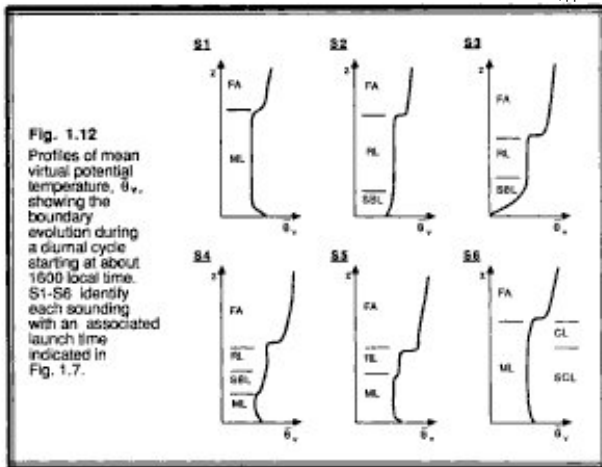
Fig. 1.12
Profiles of mean virtual potential temperature, $\theta_v$, showing the boundary evolution during a diurnal cycle starting at about 1600 local time. S1-S6 identify each sounding with an associated launch time indicated in Fig. 1.7.

S1
z
FA
ML
$\bar{\theta}_v$

S2
z
FA
RL
SBL
$\bar{\theta}_v$

S3
z
FA
RL
SBL
$\bar{\theta}_v$

S4
z
FA
RL
SBL
ML
$\bar{\theta}_v$

S5
z
FA
RL
ML
$\bar{\theta}_v$

S6
z
FA
ML
CL
SCL
$\bar{\theta}_v$